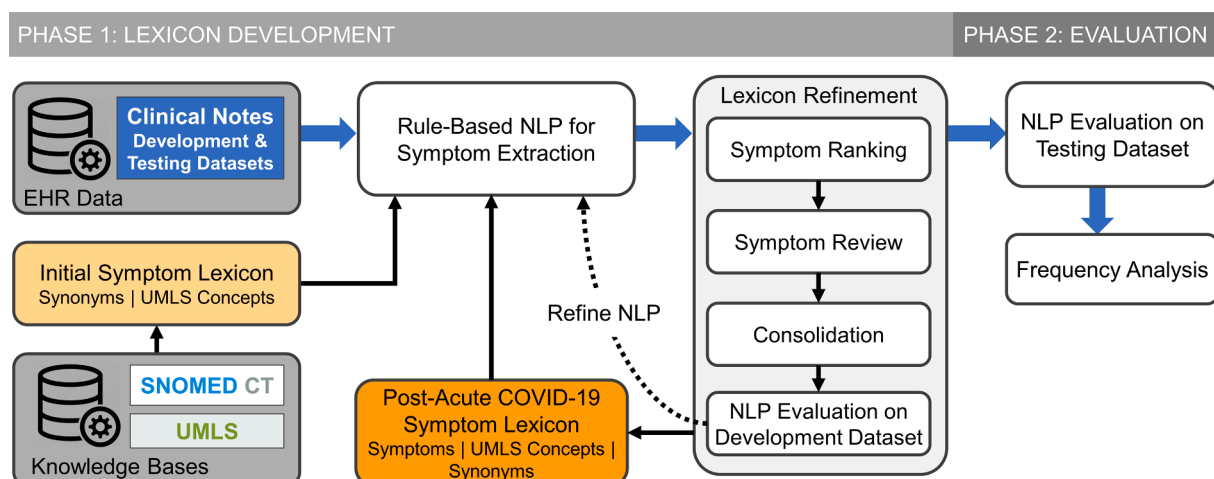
PHASE 1: LEXICON DEVELOPMENT

PHASE 2: EVALUATION

Clinical Notes
Development & Testing Datasets

EHR Data

Rule-Based NLP for Symptom Extraction

Lexicon Refinement

Symptom Ranking

Symptom Review

Consolidation

NLP Evaluation on Development Dataset

NLP Evaluation on Testing Dataset

Frequency Analysis

Initial Symptom Lexicon
Synonyms | UMLS Concepts

Refine NLP

SNOMED CT

UMLS

Knowledge Bases

Post-Acute COVID-19 Symptom Lexicon
Symptoms | UMLS Concepts | Synonyms